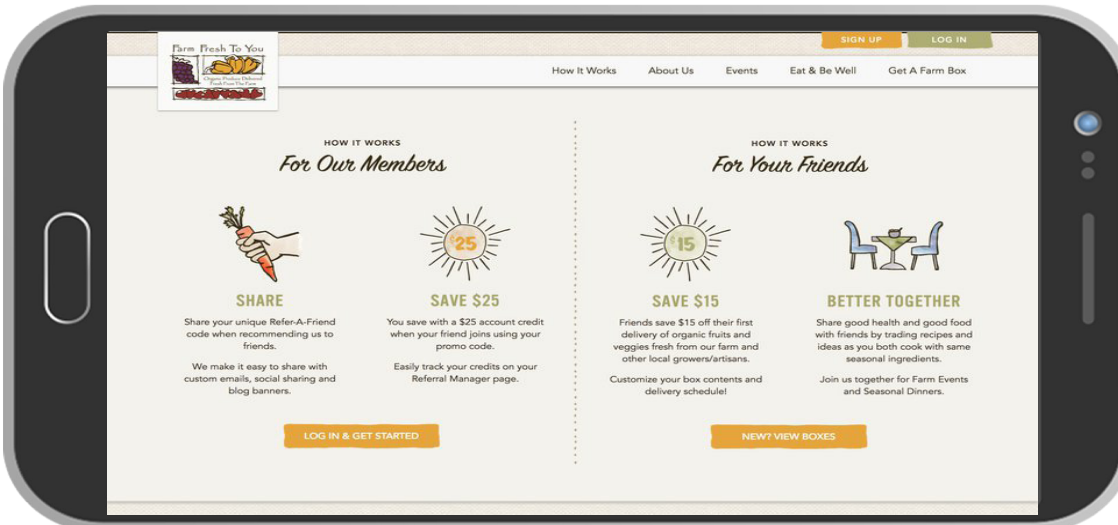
SIGN UP LOG IN

Farm Fresh To You
Organic Produce Delivered Fresh From The Farm

How It Works About Us Events Eat & Be Well Get A Farm Box

HOW IT WORKS
For Our Members

SHARE
Share your unique Refer-A-Friend code when recommending us to friends.

We make it easy to share with custom emails, social sharing and blog banners.

$25
SAVE $25
You save with a $25 account credit when your friend joins using your promo code.

Easily track your credits on your Referral Manager page.

LOG IN & GET STARTED

HOW IT WORKS
For Your Friends

$15
SAVE $15
Friends save $15 off their first delivery of organic fruits and veggies fresh from our farm and other local growers/artisans.

Customize your box contents and delivery schedule!

BETTER TOGETHER
Share good health and good food with friends by trading recipes and ideas as you both cook with same seasonal ingredients.

Join us together for Farm Events and Seasonal Dinners.

NEW? VIEW BOXES